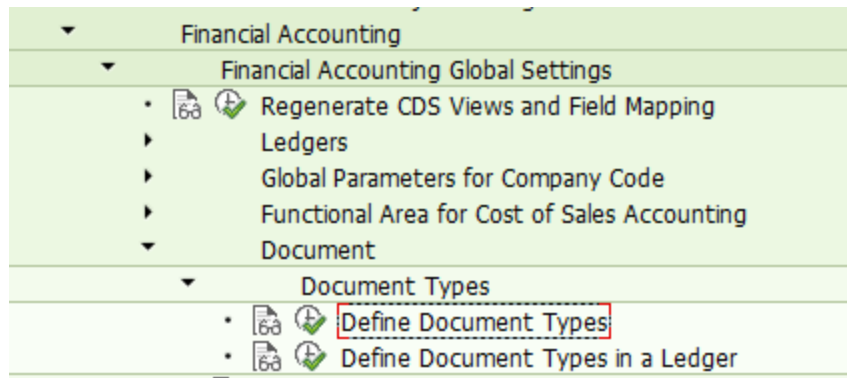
Financial Accounting

Financial Accounting Global Settings

Regenerate CDS Views and Field Mapping

Ledgers

Global Parameters for Company Code

Functional Area for Cost of Sales Accounting

Document

Document Types

Define Document Types

Define Document Types in a Ledger